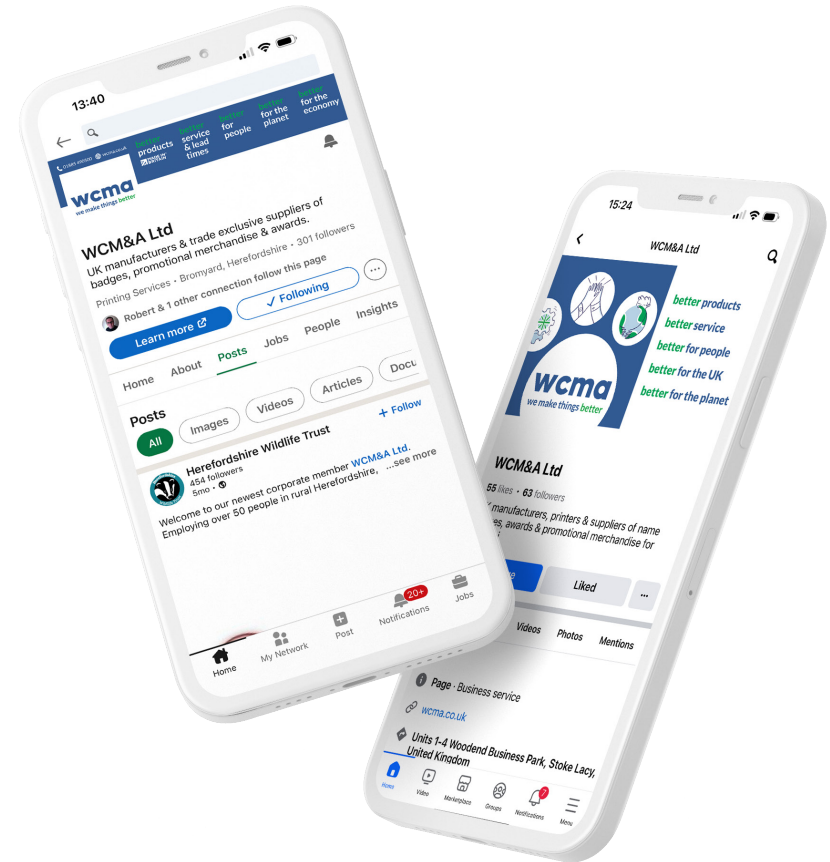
13:40

better products
better service & lead times
better for people
better for the planet
better for the economy

wcma
we make things better

WCM&A Ltd
UK manufacturers & trade exclusive suppliers of badges, promotional merchandise & awards.
Printing Services · Bromyard, Herefordshire · 301 followers
Robert & 1 other connection follow this page
Learn more
✓ Following
...
Home
About
Posts
Jobs
People
Insights
Docu

Posts
+ Follow
All
Images
Videos
Articles

Herefordshire Wildlife Trust
454 followers
5mo ·
Welcome to our newest corporate member WCM&A Ltd. Employing over 50 people in rural Herefordshire, ...see more

Home
My Network
Post
20+
Notifications
Jobs

15:24
WCM&A Ltd

wcma
we make things better
better products
better service
better for people
better for the UK
better for the planet

WCM&A Ltd
55 likes · 63 followers
K manufacturers, printers & suppliers of name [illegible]ges, awards & promotional merchandise for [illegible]

Liked
...
Videos
Photos
Mentions

Page · Business service
wcma.co.uk
Units 1-4 Woodend Business Park, Stoke Lacy, United Kingdom

Home
Video
Marketplace
Groups
7
Notifications
Menu